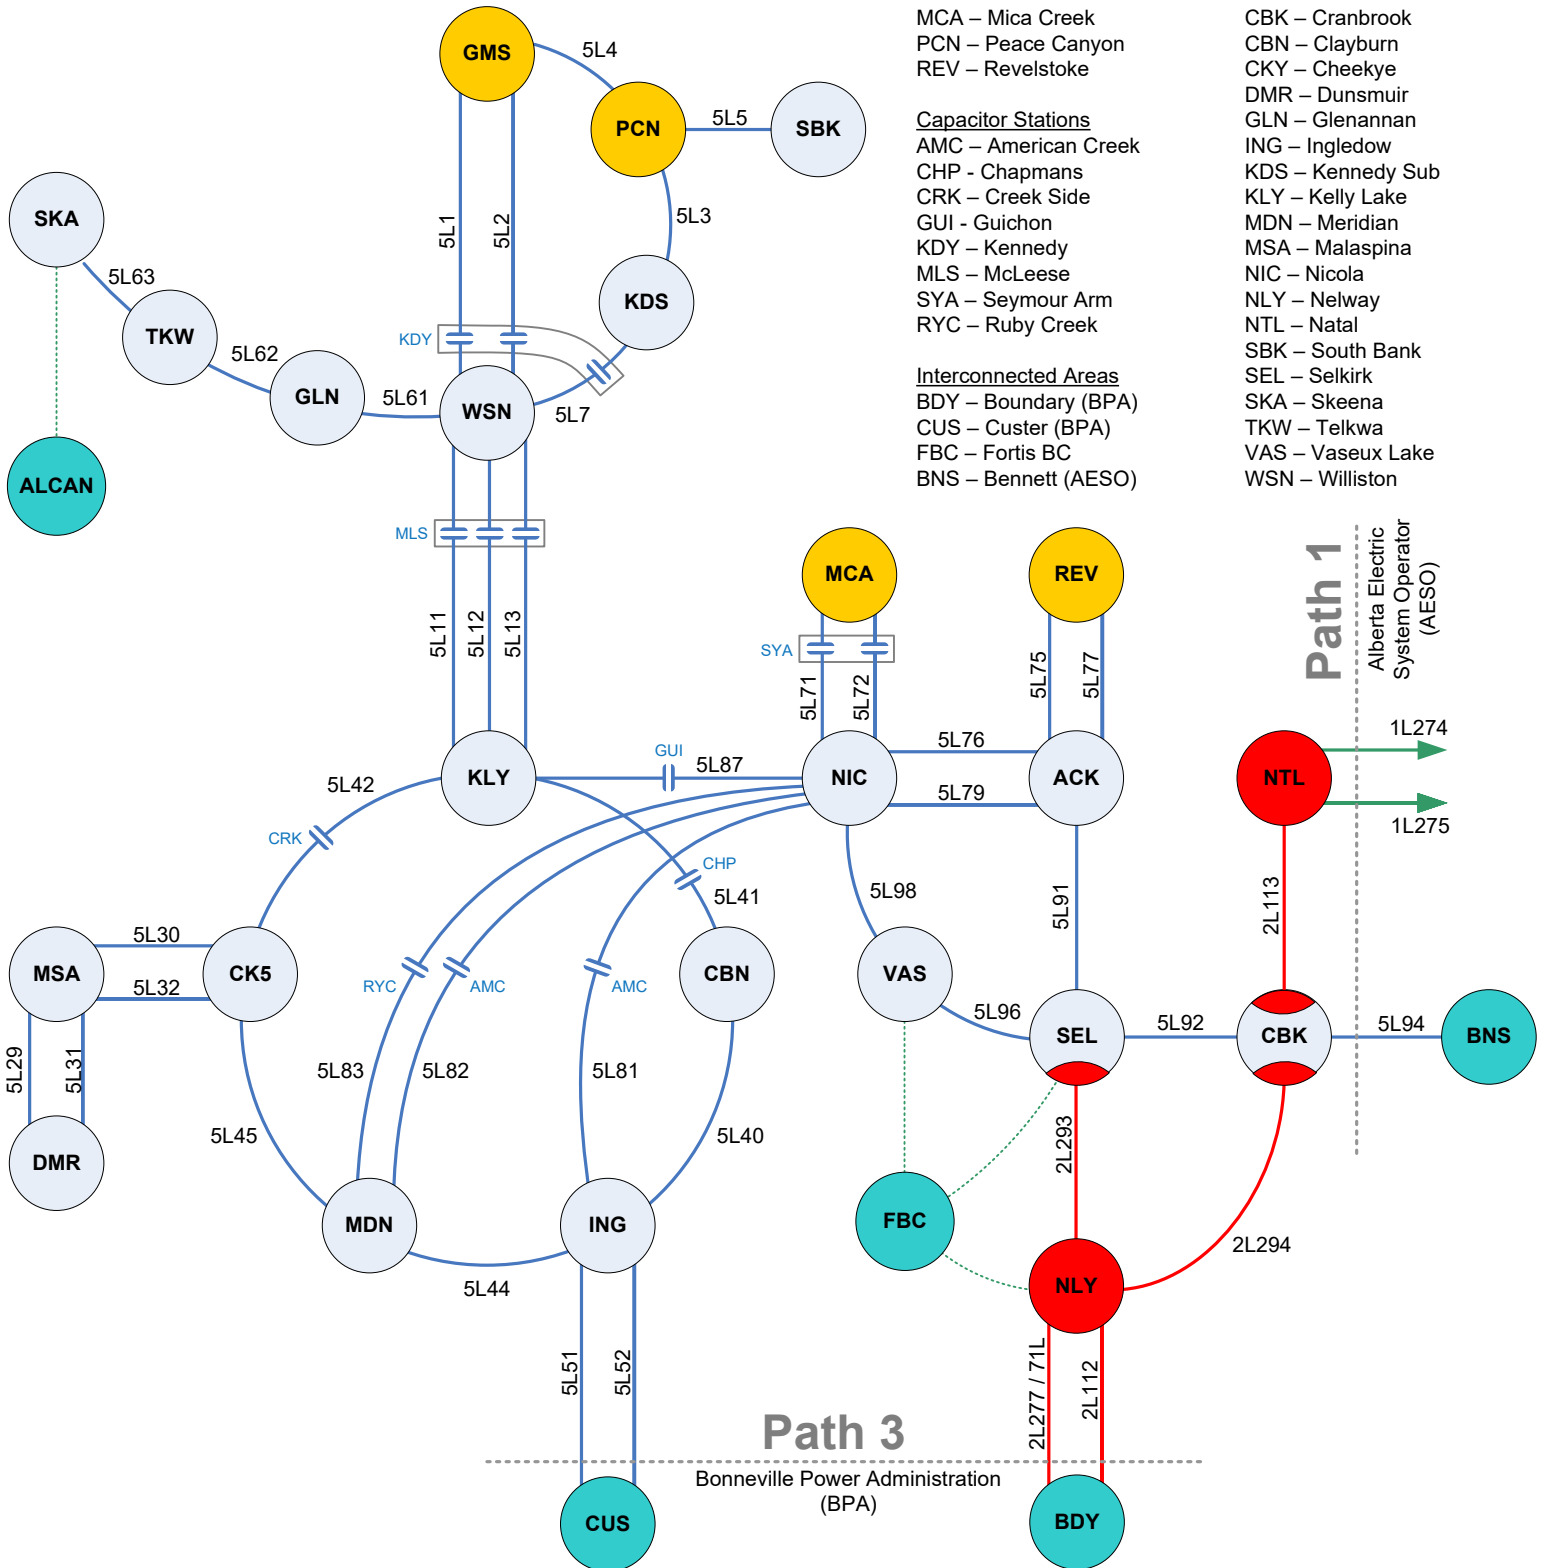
MCA – Mica Creek
PCN – Peace Canyon
REV – Revelstoke

Capacitor Stations
AMC – American Creek
CHP - Chapmans
CRK – Creek Side
GUI - Guichon
KDY – Kennedy
MLS – McLeese
SYA – Seymour Arm
RYC – Ruby Creek

Interconnected Areas
BDY – Boundary (BPA)
CUS – Custer (BPA)
FBC – Fortis BC
BNS – Bennett (AESO)

CBK – Cranbrook
CBN – Clayburn
CKY – Cheekye
DMR – Dunsmuir
GLN – Glenannan
ING – Ingledow
KDS – Kennedy Sub
KLY – Kelly Lake
MDN – Meridian
MSA – Malaspina
NIC – Nicola
NLY – Nelway
NTL – Natal
SBK – South Bank
SEL – Selkirk
SKA – Skeena
TKW – Telkwa
VAS – Vaseux Lake
WSN – Williston

GMS
5L4
PCN
5L5
SBK
5L3
KDS
5L1
5L2
SKA
5L63
TKW
5L62
GLN
5L61
KDY
WSN
5L7
ALCAN
MLS
5L11
5L12
5L13
MCA
REV
SYA
5L71
5L72
5L75
5L77
Path 1
Alberta Electric System Operator (AESO)
NTL
1L274
1L275
5L42
KLY
GUI
5L87
NIC
5L76
ACK
5L79
CRK
CHP
5L41
5L98
5L91
2L113
MSA
5L30
CK5
5L32
RYC
AMC
AMC
CBN
VAS
5L96
SEL
5L92
CBK
5L94
BNS
5L29
5L31
5L83
5L82
5L81
DMR
5L45
5L40
2L293
MDN
ING
FBC
2L294
NLY
5L44
5L51
5L52
Path 3
2L277 / 71L
2L112
Bonneville Power Administration (BPA)
CUS
BDY